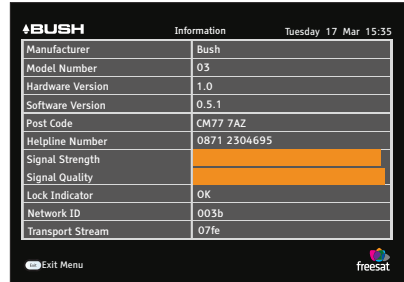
BUSH Information Tuesday 17 Mar 15:35

| | |
|---|---|
| Manufacturer | Bush |
| Model Number | 03 |
| Hardware Version | 1.0 |
| Software Version | 0.5.1 |
| Post Code | CM77 7AZ |
| Helpline Number | 0871 2304695 |
| Signal Strength | |
| Signal Quality | |
| Lock Indicator | OK |
| Network ID | 003b |
| Transport Stream | 07fe |

Exit Menu

freesat